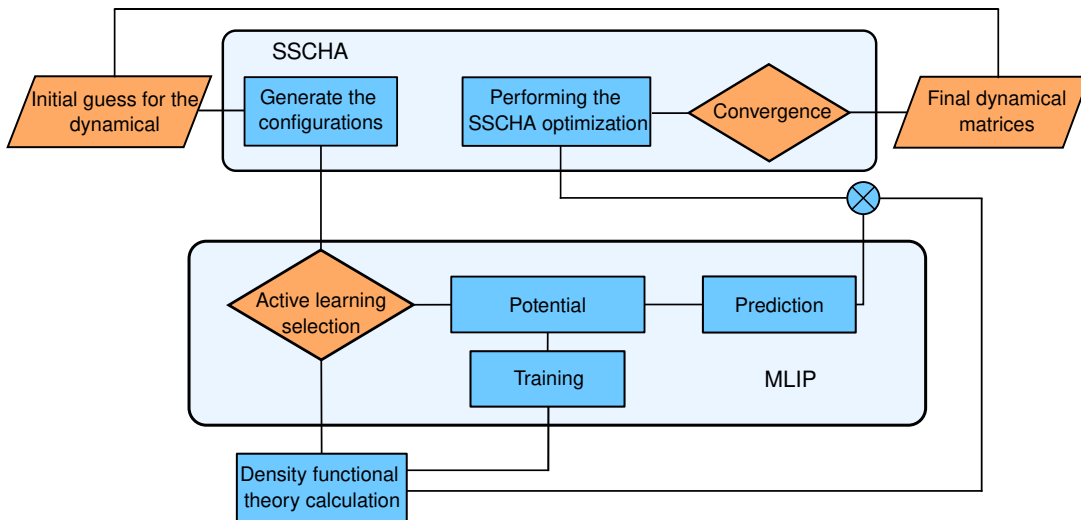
SSCHA

Initial guess for the dynamical

Generate the configurations

Performing the SSCHA optimization

Convergence

Final dynamical matrices

Active learning selection

Potential

Prediction

Training

MLIP

Density functional theory calculation